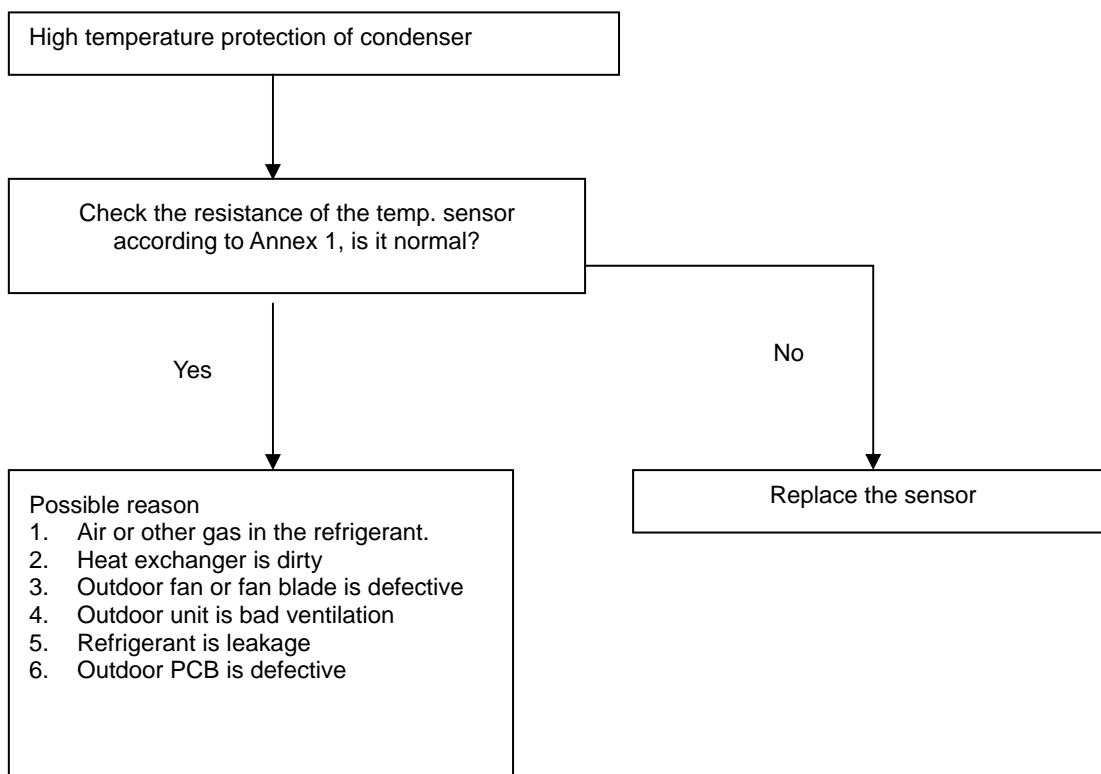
High temperature protection of condenser

Check the resistance of the temp. sensor according to Annex 1, is it normal?

Yes

No

Possible reason
1. Air or other gas in the refrigerant.
2. Heat exchanger is dirty
3. Outdoor fan or fan blade is defective
4. Outdoor unit is bad ventilation
5. Refrigerant is leakage
6. Outdoor PCB is defective

Replace the sensor